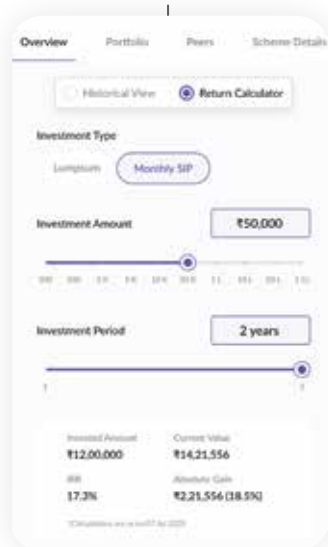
Overview Portfolio Peers Scheme Details

Historical View Return Calculator

Investment Type

Lumpsum Monthly SIP

Investment Amount ₹50,000

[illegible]

Investment Period 2 years

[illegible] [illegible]

Invested Amount ₹12,00,000
Current Value ₹14,21,556
IRR 17.3%
Absolute Gain ₹2,21,556 (18.5%)

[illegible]